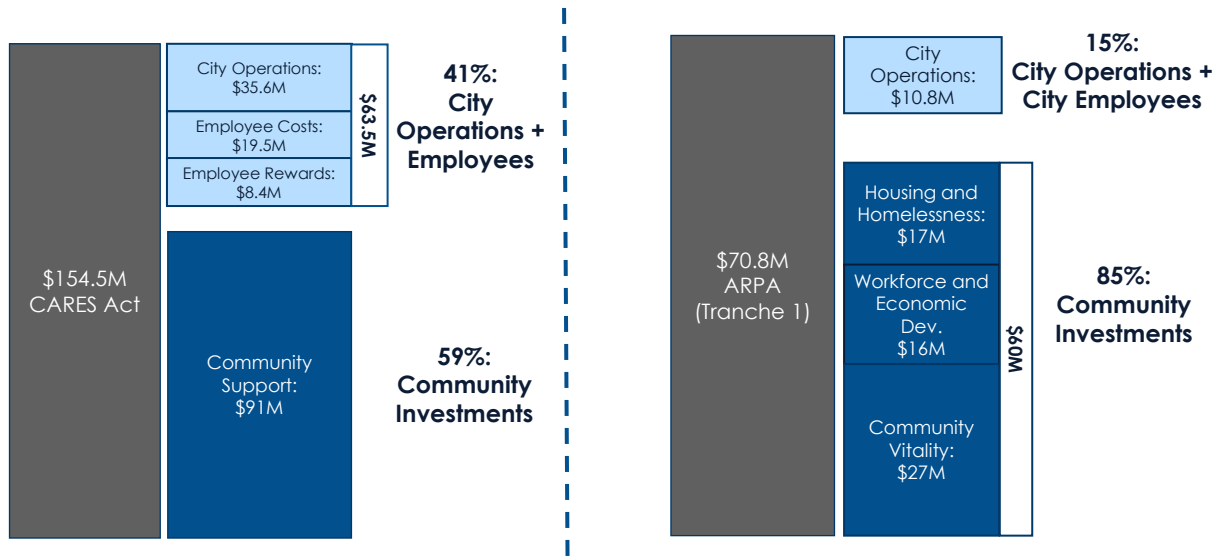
$154.5M
CARES Act

City Operations: $35.6M

Employee Costs: $19.5M

Employee Rewards: $8.4M

$63.5M

41%: City Operations + Employees

Community Support: $91M

59%: Community Investments

$70.8M
ARPA
(Tranche 1)

City Operations: $10.8M

15%: City Operations + City Employees

Housing and Homelessness: $17M

Workforce and Economic Dev. $16M

Community Vitality: $27M

$60M

85%: Community Investments